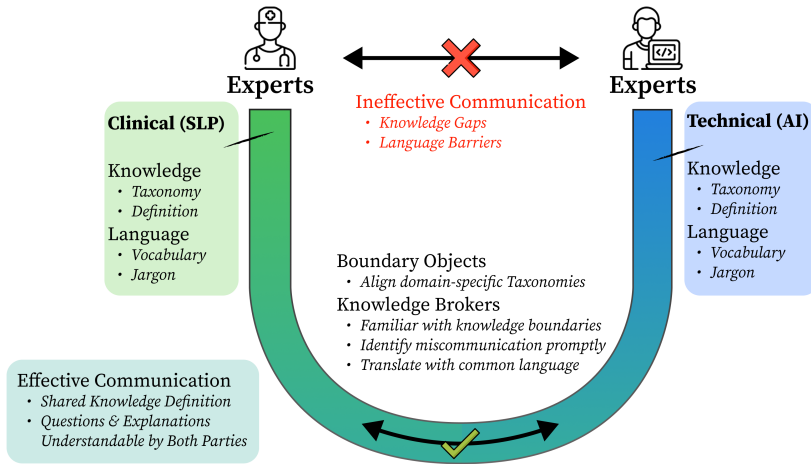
Experts

Experts

Ineffective Communication
• Knowledge Gaps
• Language Barriers

Clinical (SLP)

Knowledge
• Taxonomy
• Definition

Language
• Vocabulary
• Jargon

Technical (AI)

Knowledge
• Taxonomy
• Definition

Language
• Vocabulary
• Jargon

Boundary Objects
• Align domain-specific Taxonomies

Knowledge Brokers
• Familiar with knowledge boundaries
• Identify miscommunication promptly
• Translate with common language

Effective Communication
• Shared Knowledge Definition
• Questions & Explanations Understandable by Both Parties